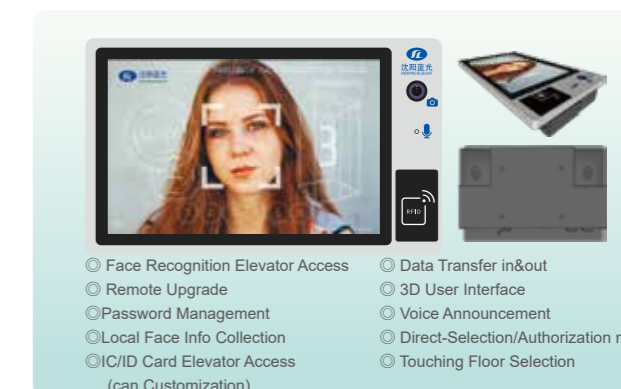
沈阳蓝光

沈阳蓝光

RFID

◎ Face Recognition Elevator Access
◎ Remote Upgrade
◎Password Management
◎Local Face Info Collection
◎IC/ID Card Elevator Access
(can Customization)

◎ Data Transfer in&out
◎ 3D User Interface
◎ Voice Announcement
◎ Direct-Selection/Authorization r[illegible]
◎ Touching Floor Selection